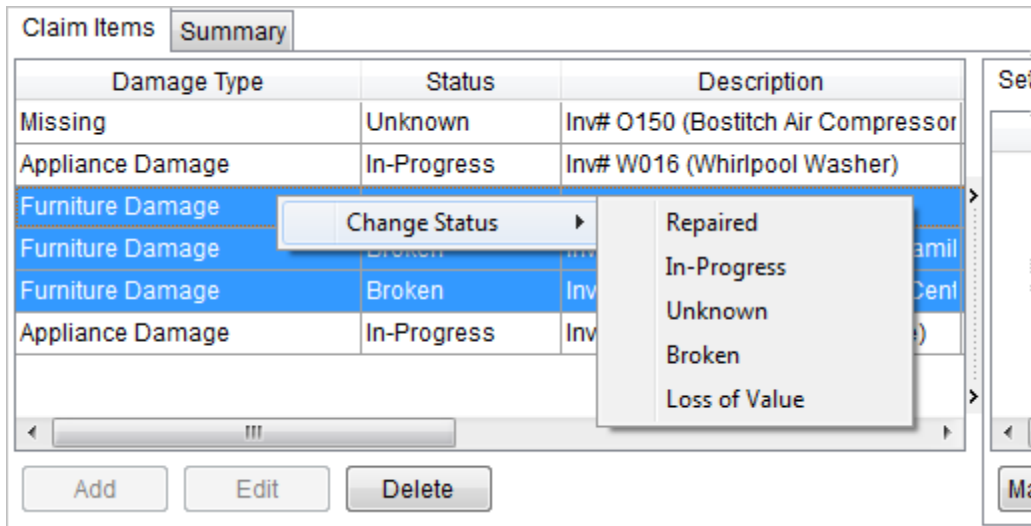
Claim Items | Summary

| Damage Type | Status | Description |
|---|---|---|
| Missing | Unknown | Inv# O150 (Bostitch Air Compressor |
| Appliance Damage | In-Progress | Inv# W016 (Whirlpool Washer) |
| Furniture Damage | | |
| Furniture Damage | Broken | Inv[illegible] amil |
| Furniture Damage | Broken | Inv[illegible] Cent |
| Appliance Damage | In-Progress | Inv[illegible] e) |

Change Status

Repaired
In-Progress
Unknown
Broken
Loss of Value

Add Edit Delete

Se

Ma